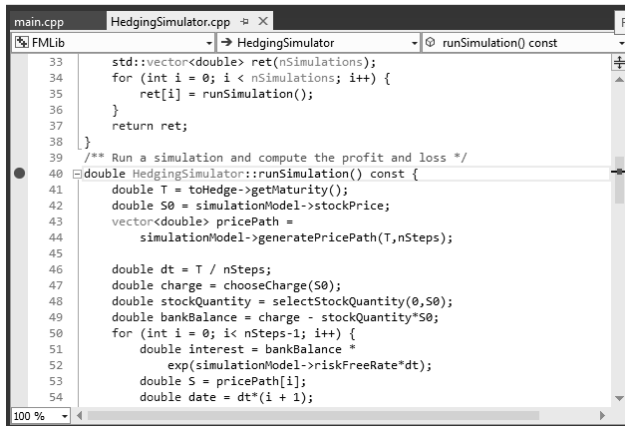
main.cpp HedgingSimulator.cpp ⊕ ×

FMLib ▾ → HedgingSimulator ▾ runSimulation() const ▾

33 std::vector<double> ret(nSimulations);
34 for (int i = 0; i < nSimulations; i++) {
35 ret[i] = runSimulation();
36 }
37 return ret;
38 }
39 /** Run a simulation and compute the profit and loss */
40 double HedgingSimulator::runSimulation() const {
41 double T = toHedge->getMaturity();
42 double S0 = simulationModel->stockPrice;
43 vector<double> pricePath =
44 simulationModel->generatePricePath(T,nSteps);
45
46 double dt = T / nSteps;
47 double charge = chooseCharge(S0);
48 double stockQuantity = selectStockQuantity(0,S0);
49 double bankBalance = charge - stockQuantity*S0;
50 for (int i = 0; i< nSteps-1; i++) {
51 double interest = bankBalance *
52 exp(simulationModel->riskFreeRate*dt);
53 double S = pricePath[i];
54 double date = dt*(i + 1);

100 % ▾